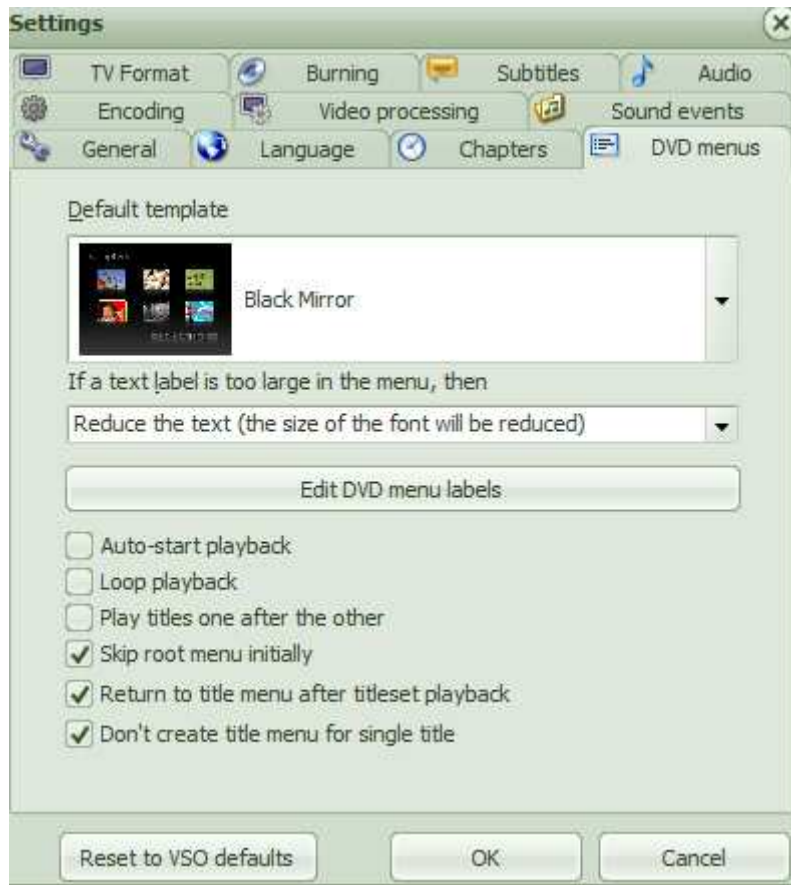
Settings

TV Format | Burning | Subtitles | Audio
Encoding | Video processing | Sound events
General | Language | Chapters | DVD menus

Default template

Black Mirror

If a text label is too large in the menu, then

Reduce the text (the size of the font will be reduced)

Edit DVD menu labels

Auto-start playback
Loop playback
Play titles one after the other
Skip root menu initially
Return to title menu after titleset playback
Don't create title menu for single title

Reset to VSO defaults | OK | Cancel